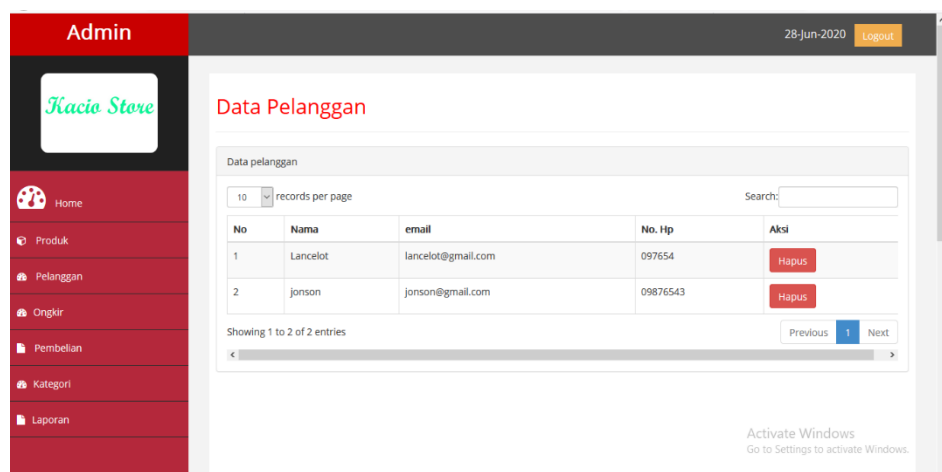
Admin

28-Jun-2020 Logout

Kacio Store

Home

Produk

Pelanggan

Ongkir

Pembelian

Kategori

Laporan

Data Pelanggan

Data pelanggan

10 records per page

Search:

| No | Nama | email | No. Hp | Aksi |
|---|---|---|---|---|
| 1 | Lancelot | lancelot@gmail.com | 097654 | Hapus |
| 2 | jonson | jonson@gmail.com | 09876543 | Hapus |

Showing 1 to 2 of 2 entries

Previous 1 Next

Activate Windows
Go to Settings to activate Windows.